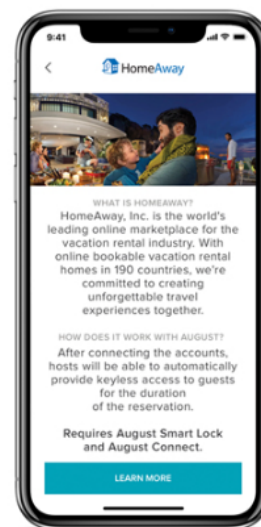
9:41

<

HomeAway

WHAT IS HOMEAWAY?

HomeAway, Inc. is the world's leading online marketplace for the vacation rental industry. With online bookable vacation rental homes in 190 countries, we're committed to creating unforgettable travel experiences together.

HOW DOES IT WORK WITH AUGUST?

After connecting the accounts, hosts will be able to automatically provide keyless access to guests for the duration of the reservation.

Requires August Smart Lock and August Connect.

LEARN MORE